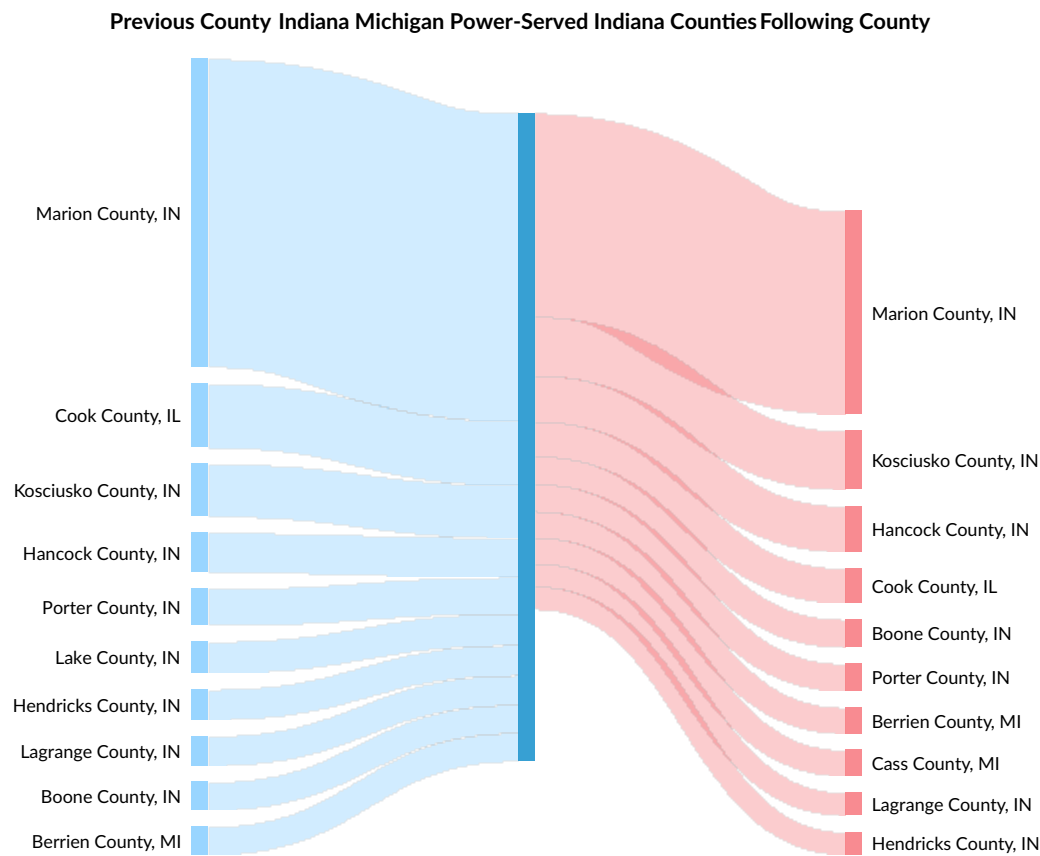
Previous County Indiana Michigan Power-Served Indiana Counties Following County

Marion County, IN
Cook County, IL
Kosciusko County, IN
Hancock County, IN
Porter County, IN
Lake County, IN
Hendricks County, IN
Lagrange County, IN
Boone County, IN
Berrien County, MI

Marion County, IN
Kosciusko County, IN
Hancock County, IN
Cook County, IL
Boone County, IN
Porter County, IN
Berrien County, MI
Cass County, MI
Lagrange County, IN
Hendricks County, IN